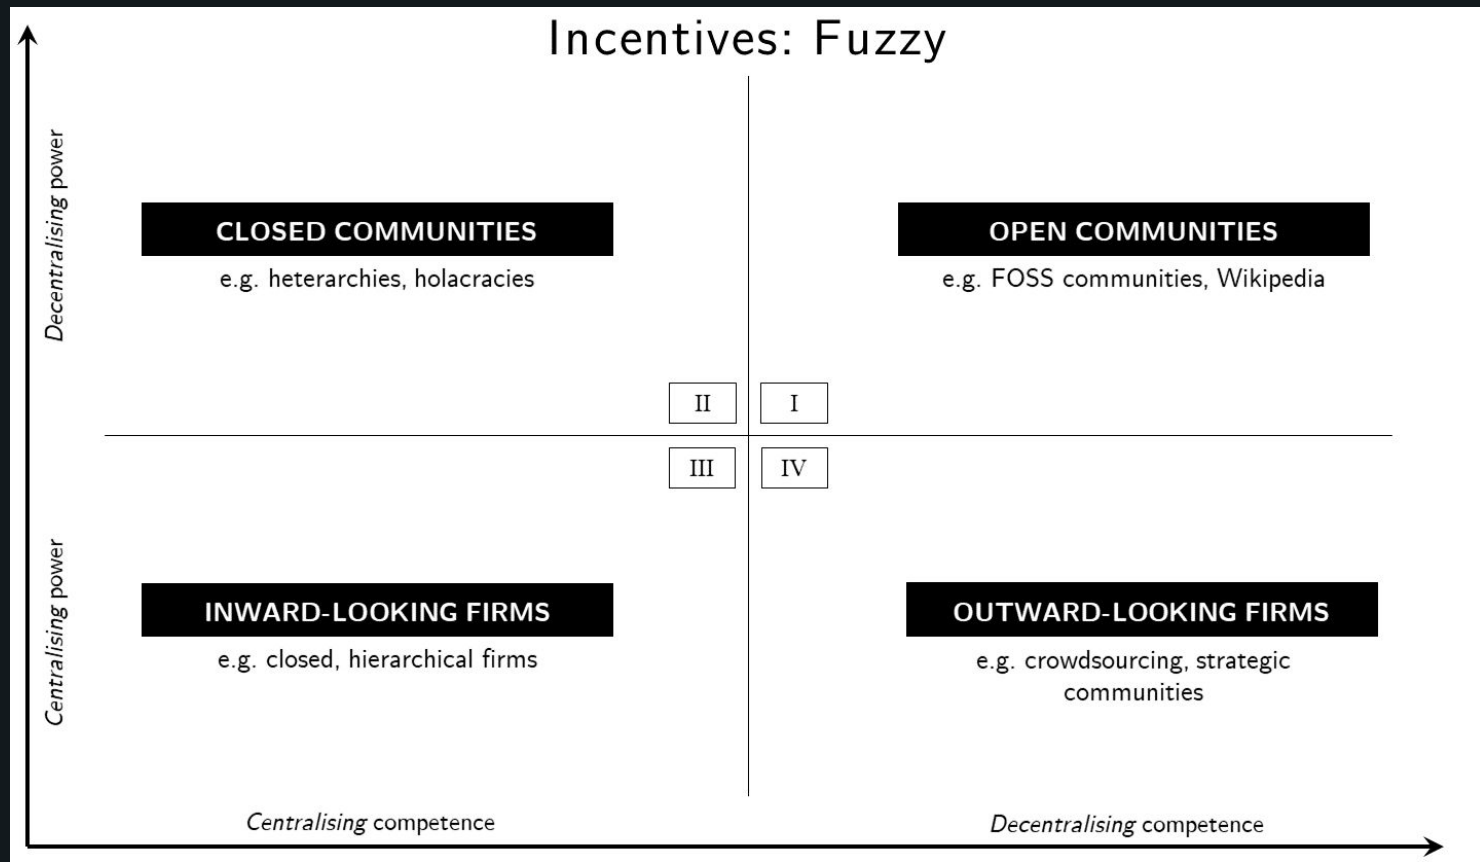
Incentives: Fuzzy

Decentralising power

CLOSED COMMUNITIES
e.g. heterarchies, holacracies

OPEN COMMUNITIES
e.g. FOSS communities, Wikipedia

II
I
III
IV

Centralising power

INWARD-LOOKING FIRMS
e.g. closed, hierarchical firms

OUTWARD-LOOKING FIRMS
e.g. crowdsourcing, strategic communities

Centralising competence

Decentralising competence